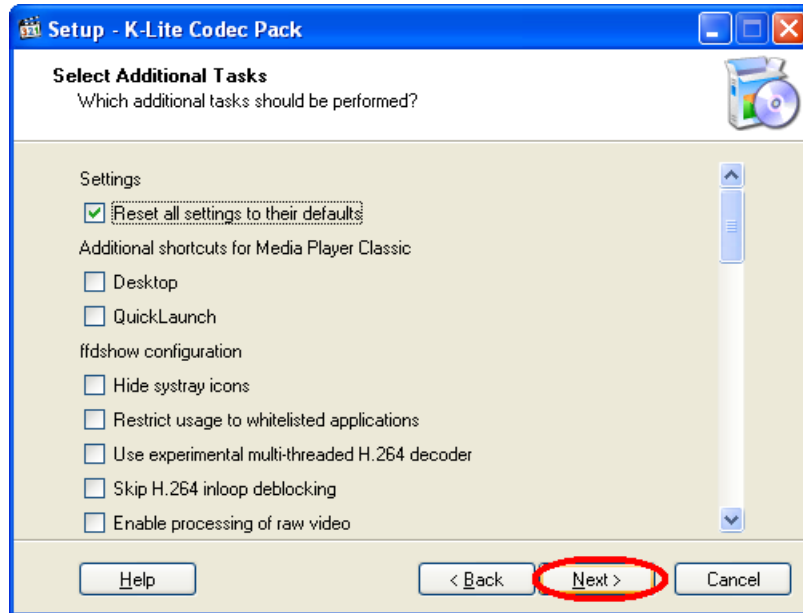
Setup - K-Lite Codec Pack

Select Additional Tasks
Which additional tasks should be performed?

Settings

Reset all settings to their defaults

Additional shortcuts for Media Player Classic

Desktop

QuickLaunch

ffdshow configuration

Hide systray icons

Restrict usage to whitelisted applications

Use experimental multi-threaded H.264 decoder

Skip H.264 inloop deblocking

Enable processing of raw video

Help

< Back

Next >

Cancel